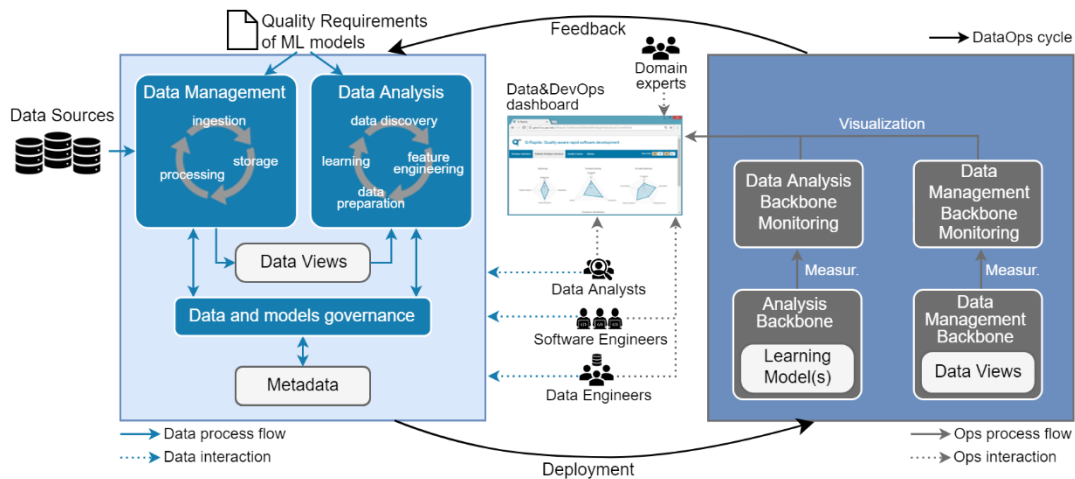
Quality Requirements of ML models

Feedback

DataOps cycle

Data Sources

Data Management

ingestion

storage

processing

Data Analysis

data discovery

learning

feature engineering

data preparation

Data Views

Data and models governance

Metadata

Domain experts

Data&DevOps dashboard

Q-Rapids: Quality-aware rapid software development

Visualization

Data Analysis Backbone Monitoring

Data Management Backbone Monitoring

Measur.

Measur.

Analysis Backbone

Learning Model(s)

Data Management Backbone

Data Views

Data Analysts

Software Engineers

Data Engineers

Data process flow

Data interaction

Deployment

Ops process flow

Ops interaction